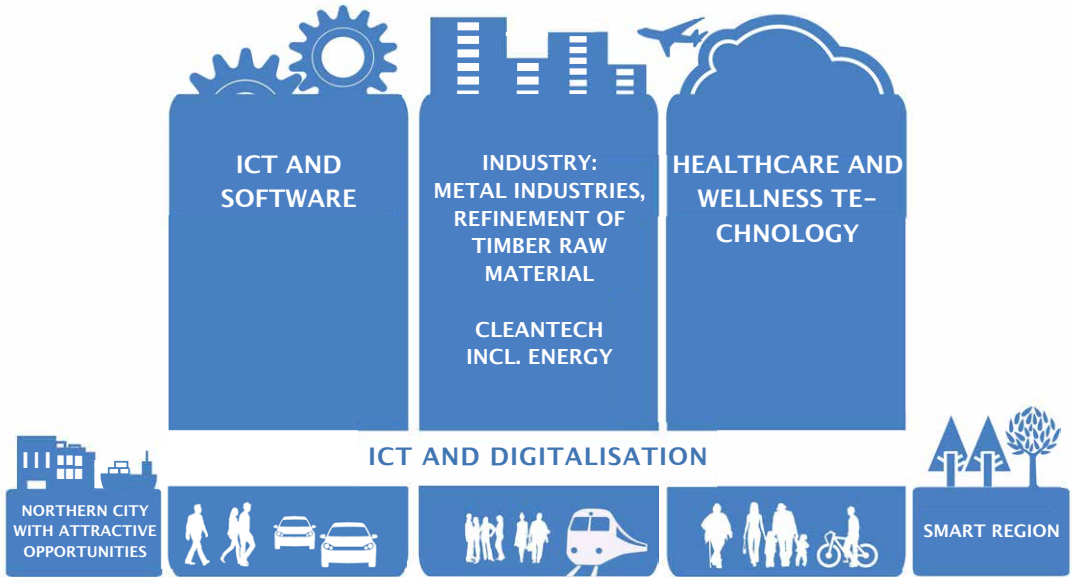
ICT AND SOFTWARE

INDUSTRY: METAL INDUSTRIES, REFINEMENT OF TIMBER RAW MATERIAL

CLEANTECH INCL. ENERGY

HEALTHCARE AND WELLNESS TE- CHNOLOGY

ICT AND DIGITALISATION

NORTHERN CITY WITH ATTRACTIVE OPPORTUNITIES

SMART REGION